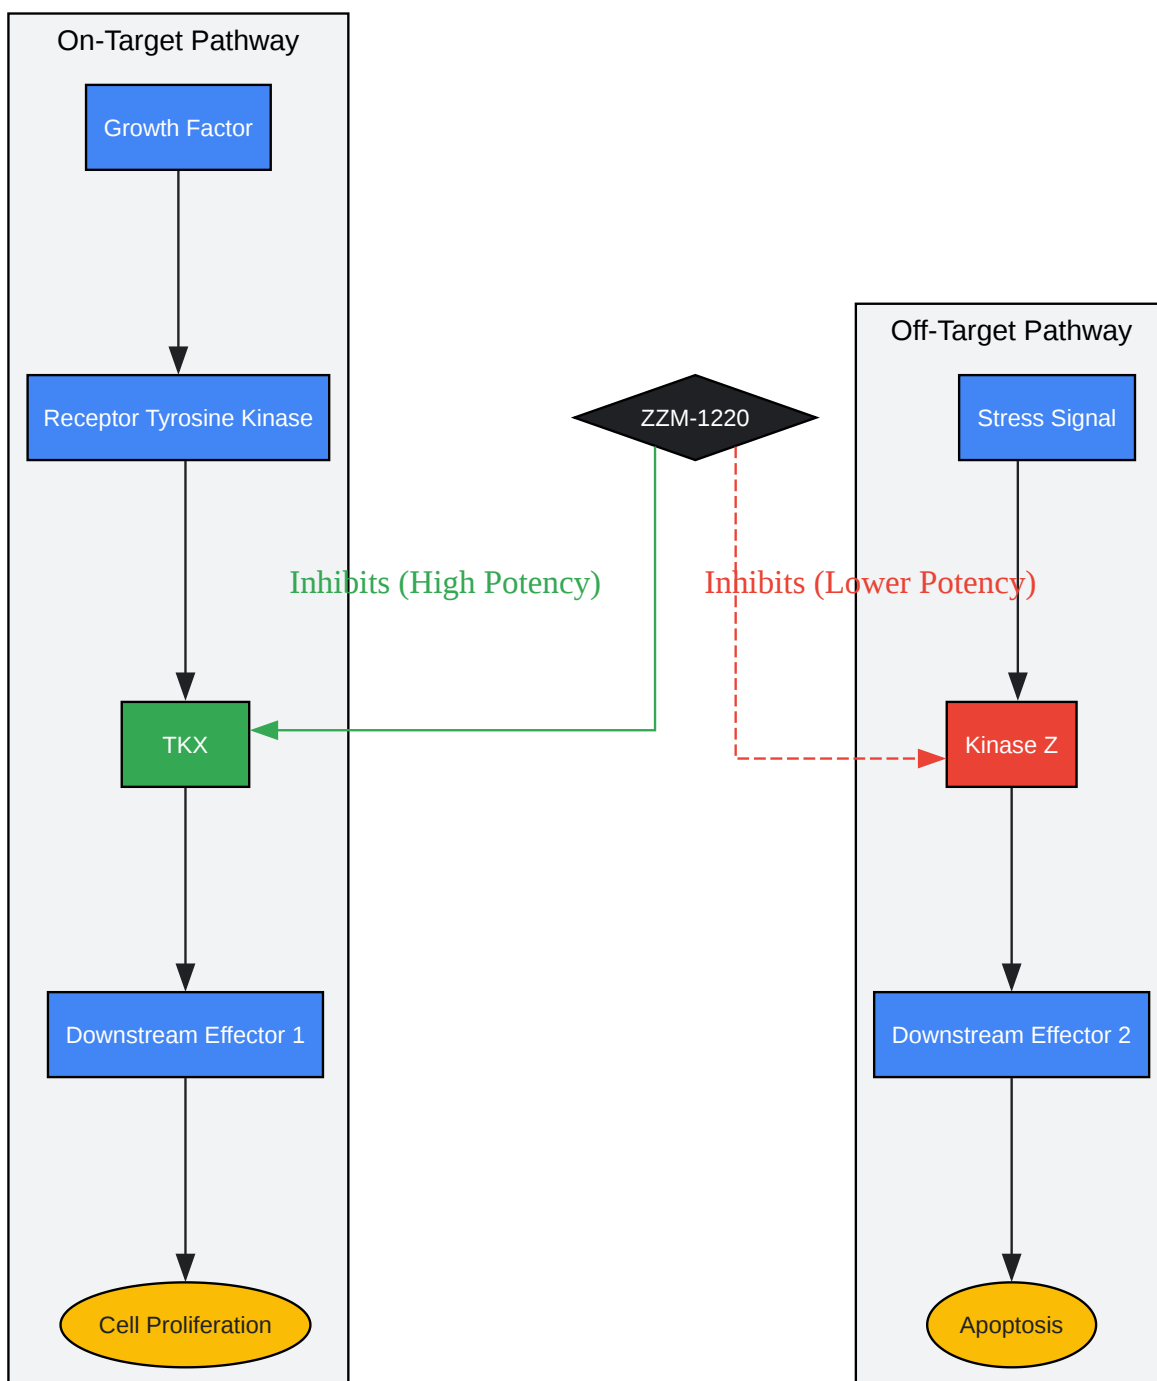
On-Target Pathway

Growth Factor

Receptor Tyrosine Kinase

TKX

Downstream Effector 1

Cell Proliferation

ZZM-1220

Inhibits (High Potency)

Inhibits (Lower Potency)

Off-Target Pathway

Stress Signal

Kinase Z

Downstream Effector 2

Apoptosis